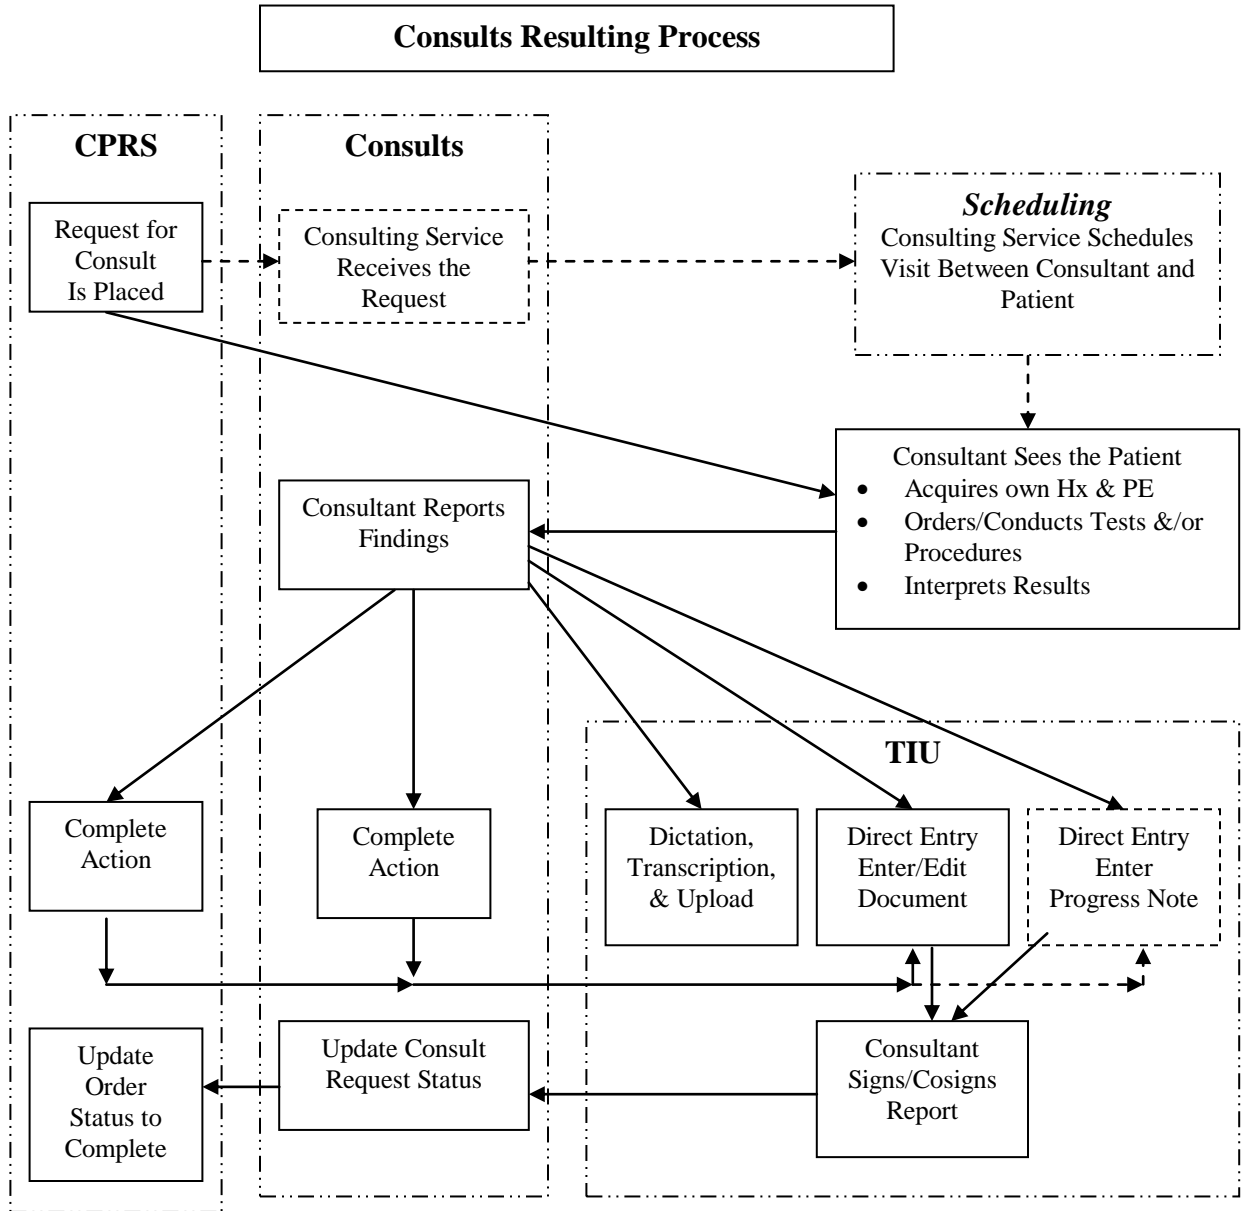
Consults Resulting Process

CPRS

Consults

Request for Consult Is Placed

Consulting Service Receives the Request

Scheduling
Consulting Service Schedules Visit Between Consultant and Patient

Consultant Sees the Patient
- Acquires own Hx & PE
- Orders/Conducts Tests &/or Procedures
- Interprets Results

Consultant Reports Findings

TIU

Complete Action

Complete Action

Dictation, Transcription, & Upload

Direct Entry Enter/Edit Document

Direct Entry Enter Progress Note

Update Order Status to Complete

Update Consult Request Status

Consultant Signs/Cosigns Report